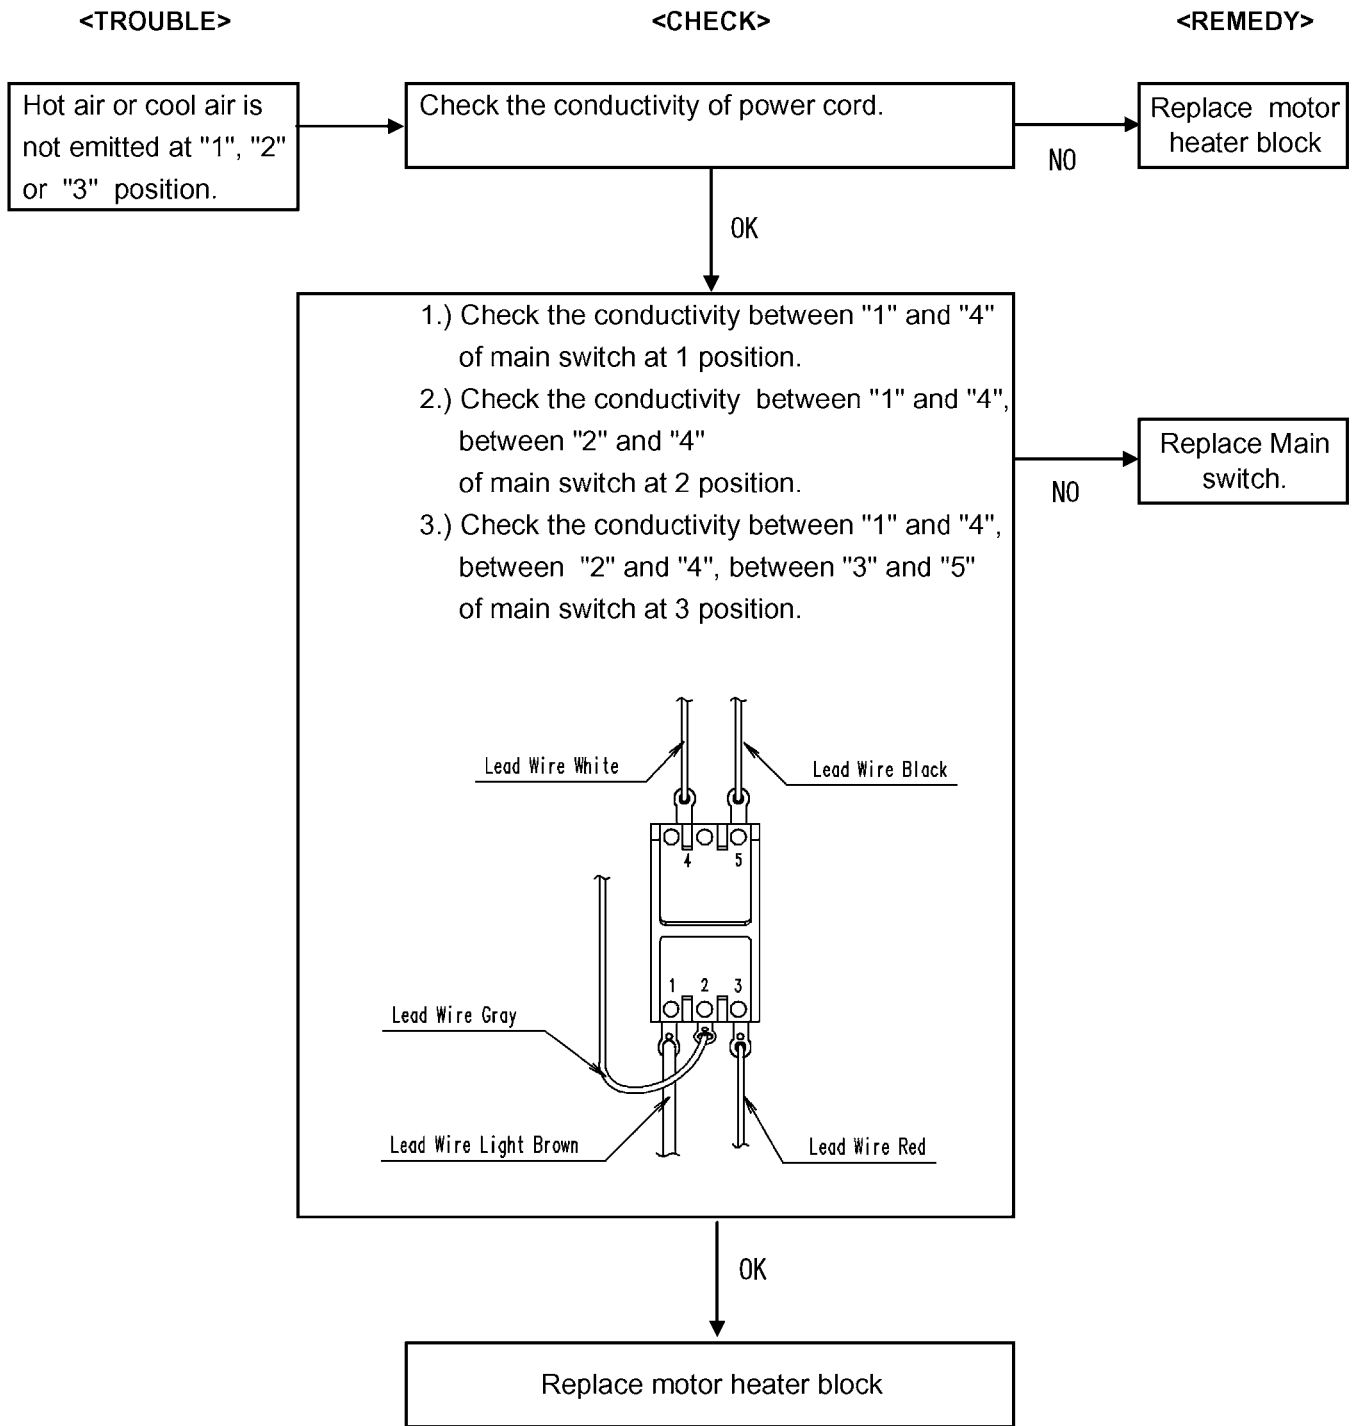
<TROUBLE>

<CHECK>

<REMEDY>

Hot air or cool air is not emitted at "1", "2" or "3" position.

Check the conductivity of power cord.

NO

Replace motor heater block

OK

1.) Check the conductivity between "1" and "4" of main switch at 1 position.

2.) Check the conductivity between "1" and "4", between "2" and "4" of main switch at 2 position.

3.) Check the conductivity between "1" and "4", between "2" and "4", between "3" and "5" of main switch at 3 position.

Lead Wire White

Lead Wire Black

4

5

1

2

3

Lead Wire Gray

Lead Wire Light Brown

Lead Wire Red

NO

Replace Main switch.

OK

Replace motor heater block